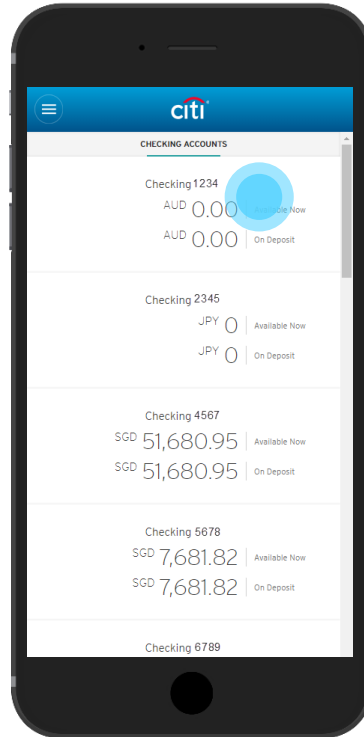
citi

CHECKING ACCOUNTS

Checking1234
AUD 0.00 Available Now
AUD 0.00 On Deposit

Checking 2345
JPY 0 Available Now
JPY 0 On Deposit

Checking 4567
SGD 51,680.95 Available Now
SGD 51,680.95 On Deposit

Checking 5678
SGD 7,681.82 Available Now
SGD 7,681.82 On Deposit

Checking 6789